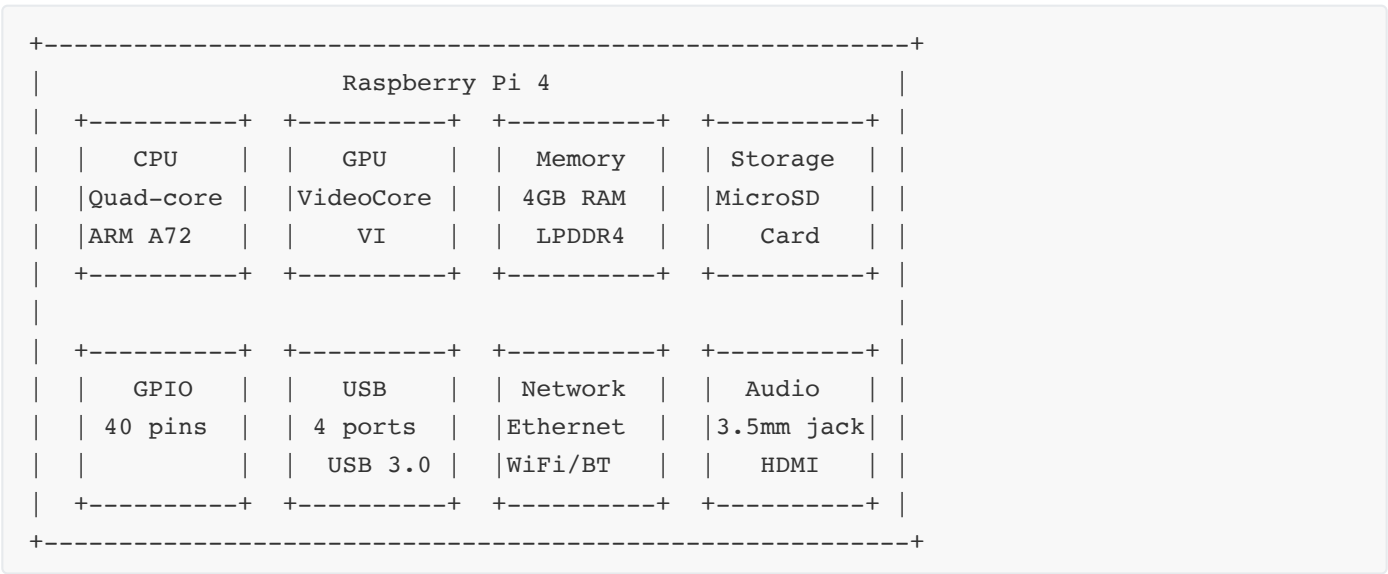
```
+-----------------------------------------------------+
|                   Raspberry Pi 4                    |
|  +----------+  +----------+  +----------+  +----------+ |
|  |   CPU    |  |   GPU    |  |  Memory  |  | Storage  | |
|  |Quad-core |  |VideoCore |  | 4GB RAM  |  |MicroSD   | |
|  |ARM A72   |  |    VI    |  |  LPDDR4  |  |   Card   | |
|  +----------+  +----------+  +----------+  +----------+ |
|                                                     |
|  +----------+  +----------+  +----------+  +----------+ |
|  |   GPIO   |  |   USB    |  | Network  |  |  Audio   | |
|  | 40 pins  |  | 4 ports  |  |Ethernet  |  |3.5mm jack| |
|  |          |  |  USB 3.0 |  |WiFi/BT   |  |   HDMI   | |
|  +----------+  +----------+  +----------+  +----------+ |
+-----------------------------------------------------+
```